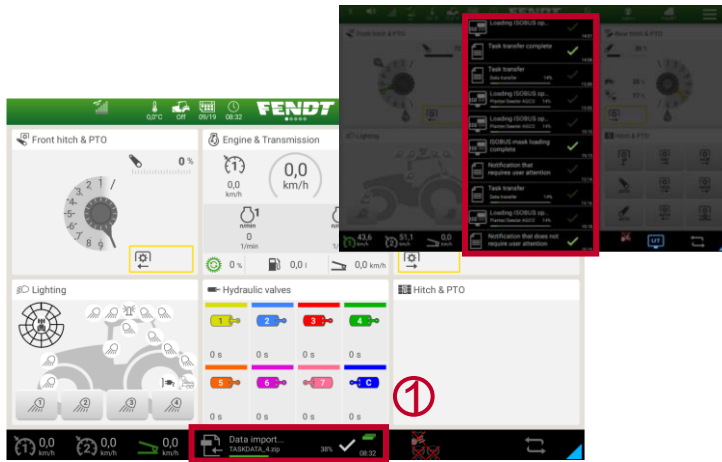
0,0°C Off 09/19 08:32 FENDT

Front hitch & PTO

0 %

3 2 1 -4- -5- -6- -7- 8 9

Engine & Transmission

0,0 km/h

0,0 km/h

0 n/min

0 1/min

0 % 0,0 l 0,0 km/h

Lighting

1 2 3 4

Hydraulic valves

0 s 0 s 0 s 0 s

1 2 3 4

0 s 0 s 0 s 0 s

5 6 7 C

Hitch & PTO

0,0 km/h 0,0 km/h 0,0 km/h

Data import...
TASKDATA_4.zip
38%
08:32

①

Loading ISOBUS op...

Task transfer complete

Task transfer
Data transfer 14%

Loading ISOBUS op...
Planter/Seeder AGCO 14%

Loading ISOBUS op...
Planter/Seeder AGCO 14%

ISOBUS mask loading complete

Notification that requires user attention

Task transfer
Data transfer 14%

Loading ISOBUS op...
Planter/Seeder AGCO 14%

Notification that does not require user attention

Front hitch & PTO

Rear hitch & PTO

Lighting

Hitch & PTO

43,6 km/h 51,1 km/h

UT